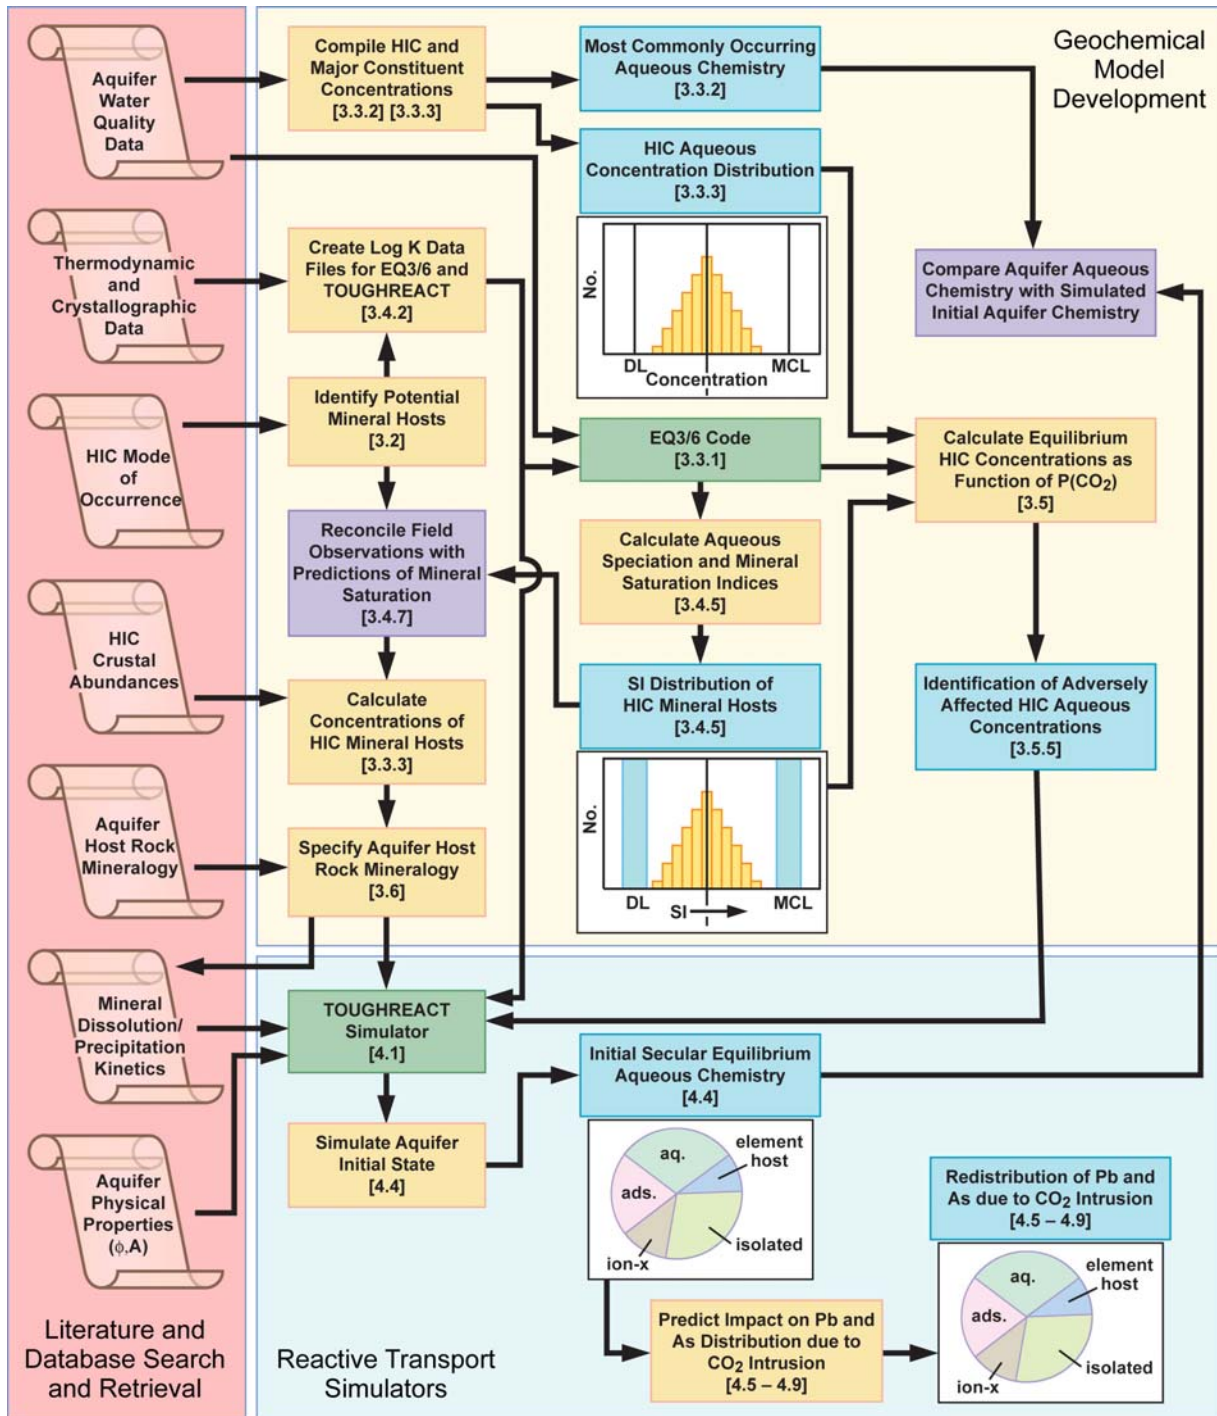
Aquifer Water Quality Data

Thermodynamic and Crystallographic Data

HIC Mode of Occurrence

HIC Crustal Abundances

Aquifer Host Rock Mineralogy

Mineral Dissolution/ Precipitation Kinetics

Aquifer Physical Properties (ϕ,A)

Literature and Database Search and Retrieval

Compile HIC and Major Constituent Concentrations [3.3.2] [3.3.3]

Most Commonly Occurring Aqueous Chemistry [3.3.2]

Geochemical Model Development

HIC Aqueous Concentration Distribution [3.3.3]

No.

DL

Concentration

MCL

Create Log K Data Files for EQ3/6 and TOUGHREACT [3.4.2]

Compare Aquifer Aqueous Chemistry with Simulated Initial Aquifer Chemistry

Identify Potential Mineral Hosts [3.2]

EQ3/6 Code [3.3.1]

Calculate Equilibrium HIC Concentrations as Function of P($CO_2$) [3.5]

Reconcile Field Observations with Predictions of Mineral Saturation [3.4.7]

Calculate Aqueous Speciation and Mineral Saturation Indices [3.4.5]

SI Distribution of HIC Mineral Hosts [3.4.5]

Identification of Adversely Affected HIC Aqueous Concentrations [3.5.5]

Calculate Concentrations of HIC Mineral Hosts [3.3.3]

No.

DL

SI

MCL

Specify Aquifer Host Rock Mineralogy [3.6]

TOUGHREACT Simulator [4.1]

Initial Secular Equilibrium Aqueous Chemistry [4.4]

Simulate Aquifer Initial State [4.4]

aq.

element host

ads.

isolated

ion-x

Redistribution of Pb and As due to $CO_2$ Intrusion [4.5 – 4.9]

Predict Impact on Pb and As Distribution due to $CO_2$ Intrusion [4.5 – 4.9]

aq.

element host

ads.

isolated

ion-x

Reactive Transport Simulators